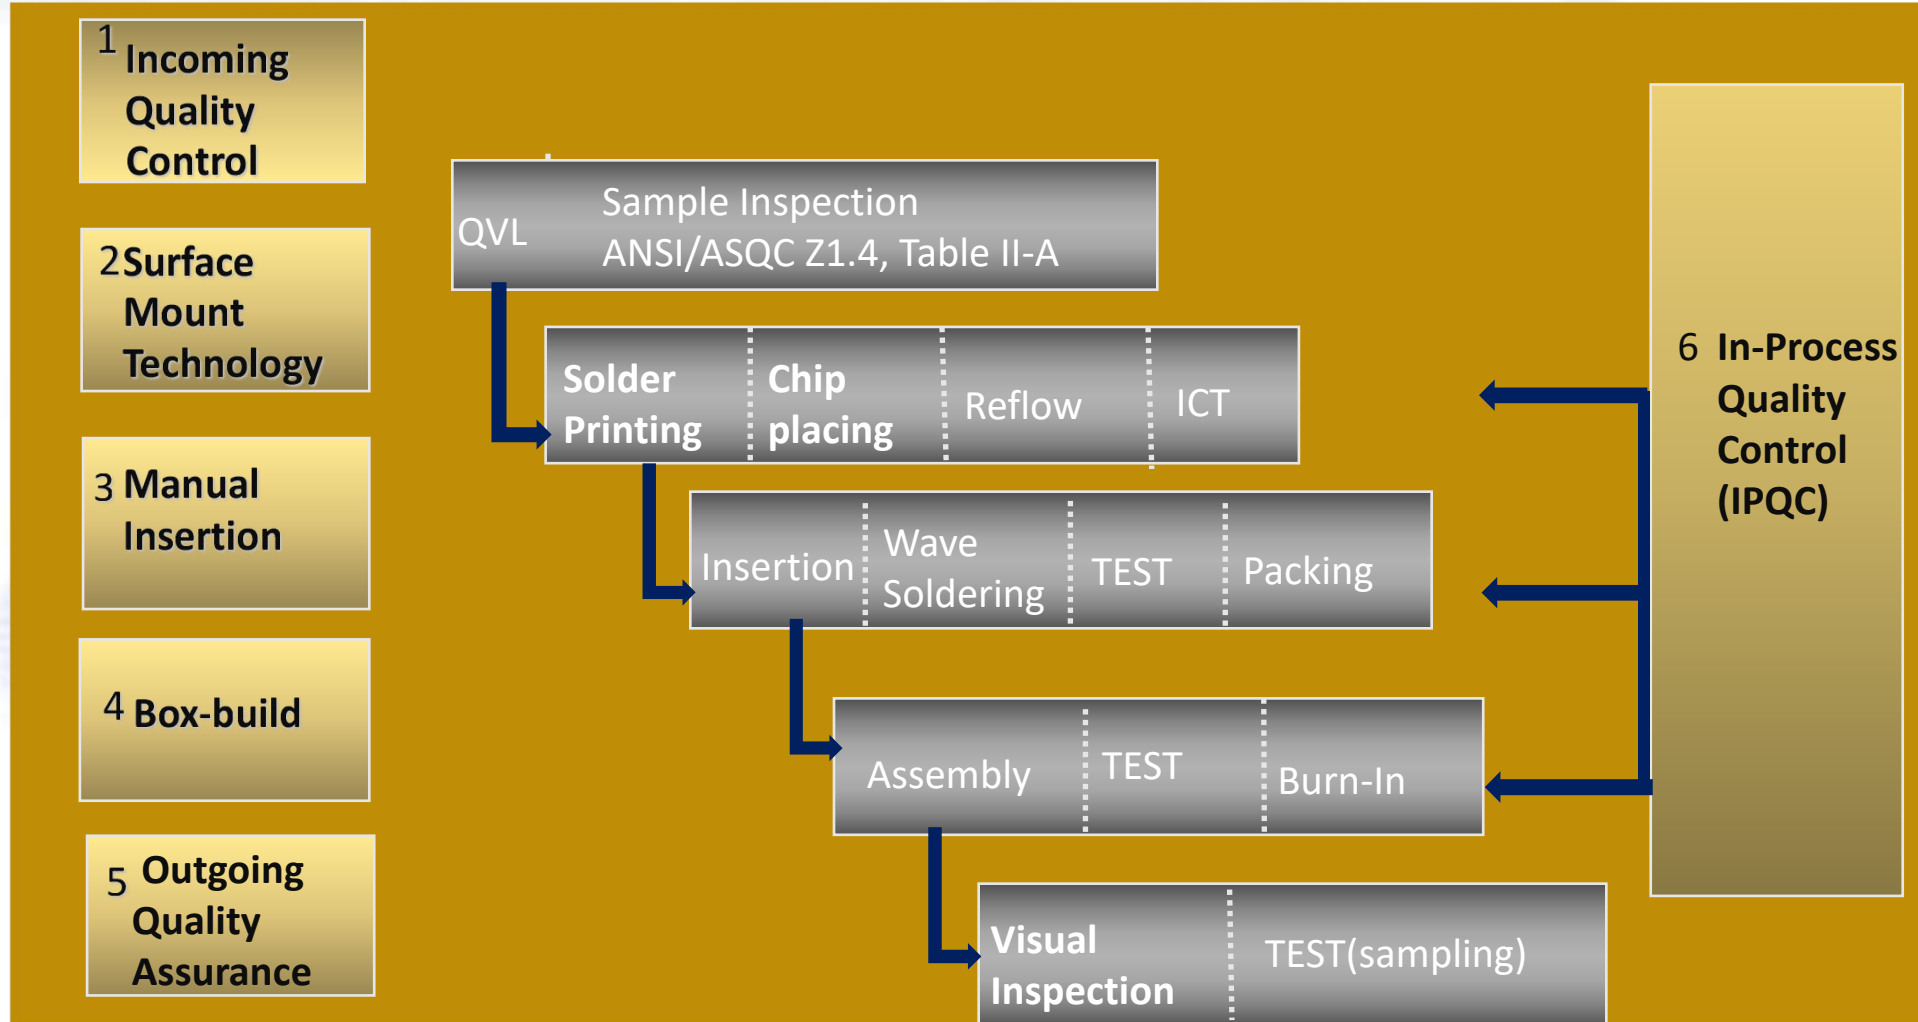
1 Incoming Quality Control

2 Surface Mount Technology

3 Manual Insertion

4 Box-build

5 Outgoing Quality Assurance

QVL

Sample Inspection
ANSI/ASQC Z1.4, Table II-A

Solder Printing

Chip placing

Reflow

ICT

Insertion

Wave Soldering

TEST

Packing

Assembly

TEST

Burn-In

Visual Inspection

TEST(sampling)

6 In-Process Quality Control (IPQC)